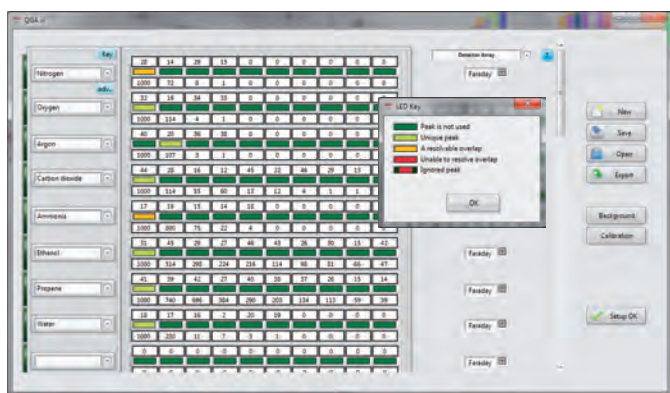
QGA
Key
Nitrogen
adv.
Oxygen
Argon
Carbon dioxide
Ammonia
Ethanol
Propane
Water

| 28 | 14 | 29 | 15 | 0 | 0 | 0 | 0 | 0 |
|---|---|---|---|---|---|---|---|---|
| 1000 | 72 | 8 | | | | | | |

| 32 | 16 | 34 | 33 | 0 | 0 | 0 | 0 | 0 |
|---|---|---|---|---|---|---|---|---|
| 1000 | 114 | 4 | 1 | 0 | 0 | 0 | 0 | 0 |

| 40 | 20 | 36 | 38 | 0 | 0 | 0 | 0 | 0 |
|---|---|---|---|---|---|---|---|---|
| 1000 | 107 | 3 | 1 | 0 | 0 | 0 | 0 | 0 |

| 44 | 28 | 16 | 12 | 45 | 22 | 46 | 29 | 13 |
|---|---|---|---|---|---|---|---|---|
| 1000 | 114 | 93 | 60 | 12 | 12 | 4 | 1 | 1 |

| 17 | 16 | 15 | 14 | 18 | 0 | 0 | 0 | 0 |
|---|---|---|---|---|---|---|---|---|
| 1000 | 800 | 75 | 22 | 4 | 0 | 0 | 0 | 0 |

| 31 | 45 | 29 | 27 | 46 | 43 | 26 | 30 | 15 | 42 |
|---|---|---|---|---|---|---|---|---|---|
| 1000 | 314 | 290 | 224 | 216 | 114 | 98 | 81 | 66 | 47 |

| 41 | 39 | 42 | 27 | 40 | 38 | 37 | 26 | 15 | 14 |
|---|---|---|---|---|---|---|---|---|---|
| 1000 | 740 | 686 | 384 | 290 | 205 | 134 | 113 | 59 | 39 |

| 18 | 17 | 16 | 2 | 20 | 19 | 0 | 0 | 0 |
|---|---|---|---|---|---|---|---|---|
| 1000 | 250 | 11 | 7 | 3 | 1 | 0 | 0 | 0 |

| 0 | 0 | 0 | 0 | 0 | 0 | 0 | 0 | 0 |
|---|---|---|---|---|---|---|---|---|

Detection Array
Faraday
Faraday
Faraday
Faraday
Faraday

LED Key
Peak is not used
Unique peak
A resolvable overlap
Unable to resolve overlap
Ignored peak
OK

New
Save
Open
Export
Background
Calibration
Setup OK